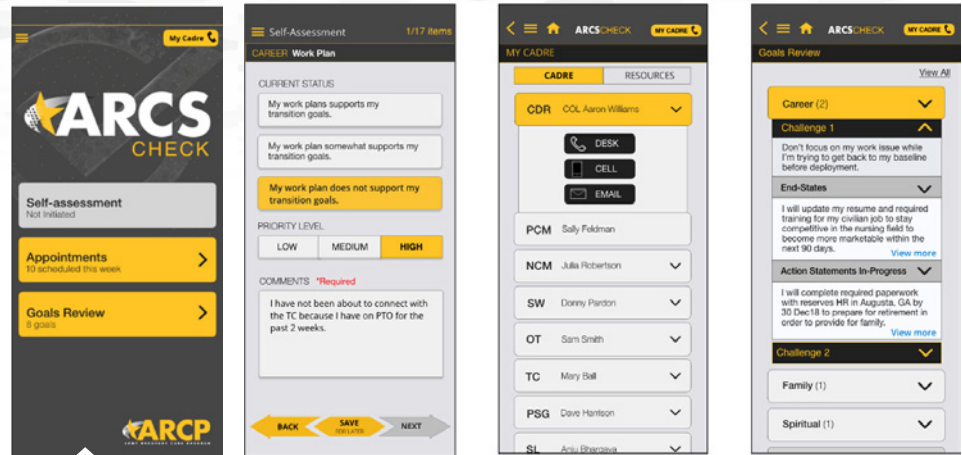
My Cadre

ARCS CHECK

Self-assessment
Not Initiated

Appointments
10 scheduled this week

Goals Review
8 goals

ARCP
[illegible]

Self-Assessment 1/17 items
CAREER Work Plan

CURRENT STATUS
My work plans supports my transition goals.
My work plan somewhat supports my transition goals.
My work plan does not support my transition goals.

PRIORITY LEVEL
LOW MEDIUM HIGH

COMMENTS *Required
I have not been about to connect with the TC because I have on PTO for the past 2 weeks.

BACK SAVE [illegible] NEXT

ARCSCHECK MY CADRE
MY CADRE
CADRE RESOURCES
CDR COL Aaron Williams
DESK
CELL
EMAIL
PCM Sally Feldman
NCM Julia Robertson
SW Donny Pardon
OT Sam Smith
TC Mary Ball
PSG Dave Harrison
SL Anju Bhargava

ARCSCHECK MY CADRE
Goals Review
View All
Career (2)
Challenge 1
Don't focus on my work issue while I'm trying to get back to my baseline before deployment.
End-States
I will update my resume and required training for my civilian job to stay competitive in the nursing field to become more marketable within the next 90 days.
View more
Action Statements In-Progress
I will complete required paperwork with reserves HR in Augusta, GA by 30 Dec18 to prepare for retirement in order to provide for family.
View more
Challenge 2
Family (1)
Spiritual (1)